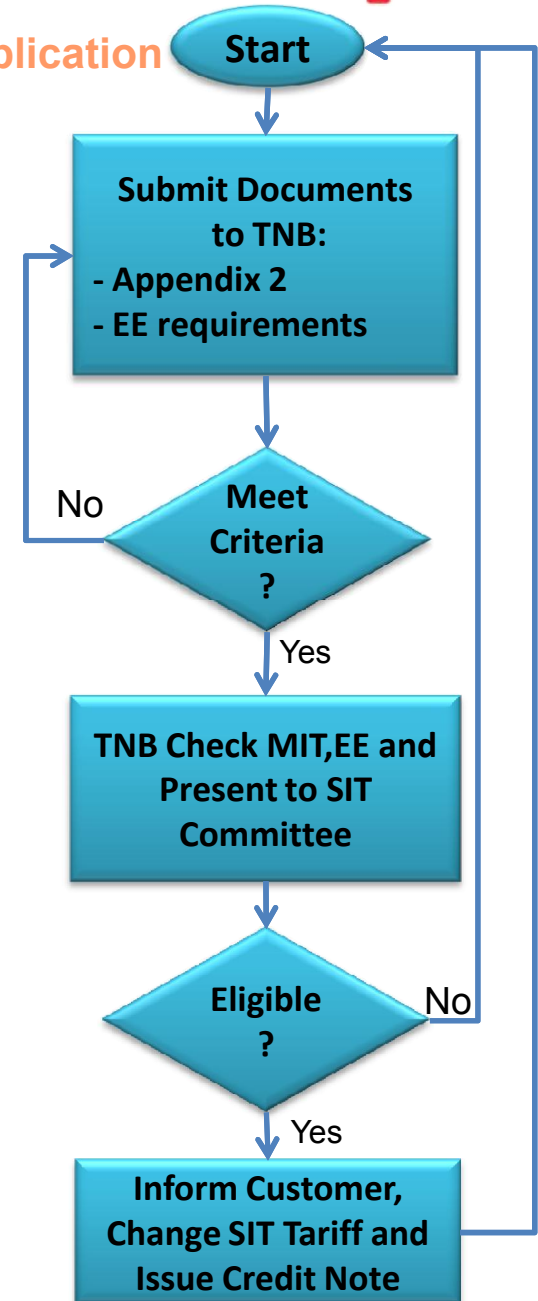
plication

Start

Submit Documents to TNB:
- Appendix 2
- EE requirements

No

Meet Criteria ?

Yes

TNB Check MIT,EE and Present to SIT Committee

Eligible ?

No

Yes

Inform Customer, Change SIT Tariff and Issue Credit Note